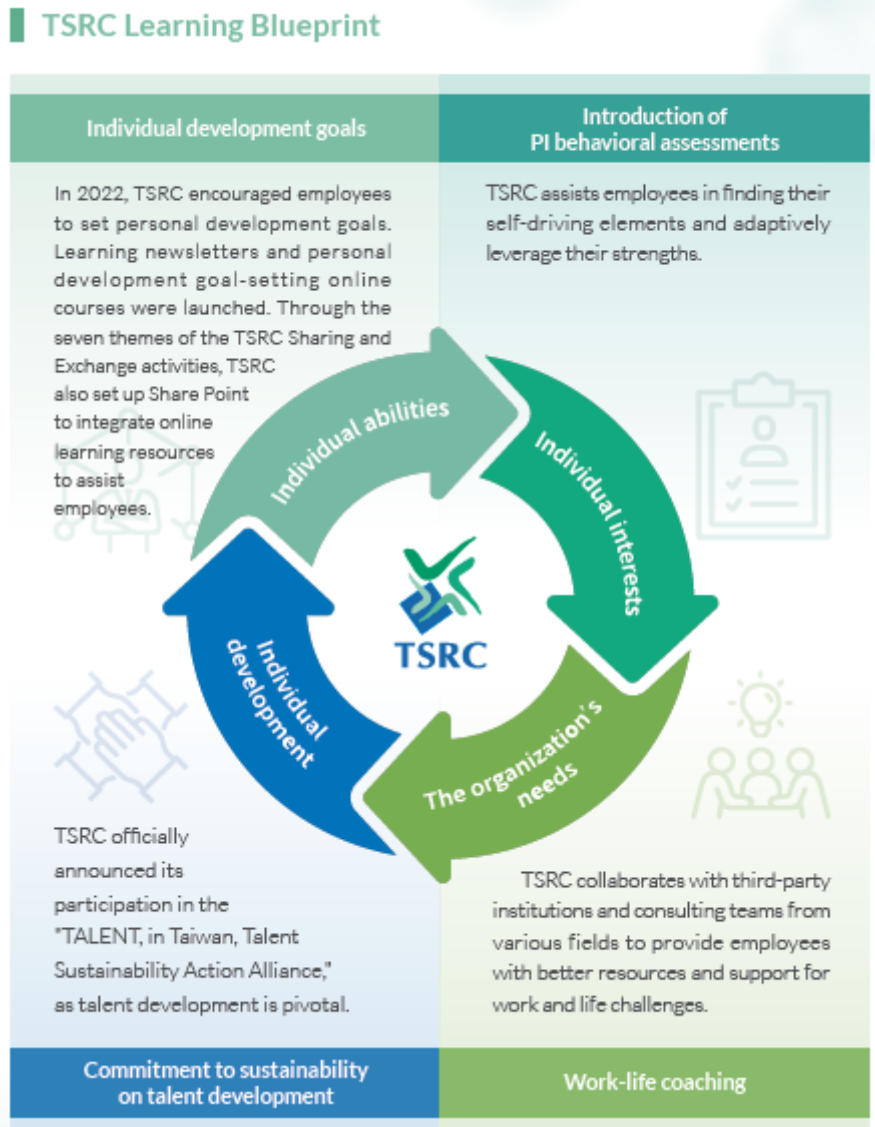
TSRC Learning Blueprint

Individual development goals

Introduction of PI behavioral assessments

In 2022, TSRC encouraged employees to set personal development goals. Learning newsletters and personal development goal-setting online courses were launched. Through the seven themes of the TSRC Sharing and Exchange activities, TSRC also set up Share Point to integrate online learning resources to assist employees.

TSRC assists employees in finding their self-driving elements and adaptively leverage their strengths.

Individual abilities

Individual interests

The organization's needs

Individual development

TSRC

TSRC officially announced its participation in the "TALENT, in Taiwan, Talent Sustainability Action Alliance," as talent development is pivotal.

TSRC collaborates with third-party institutions and consulting teams from various fields to provide employees with better resources and support for work and life challenges.

Commitment to sustainability on talent development

Work-life coaching